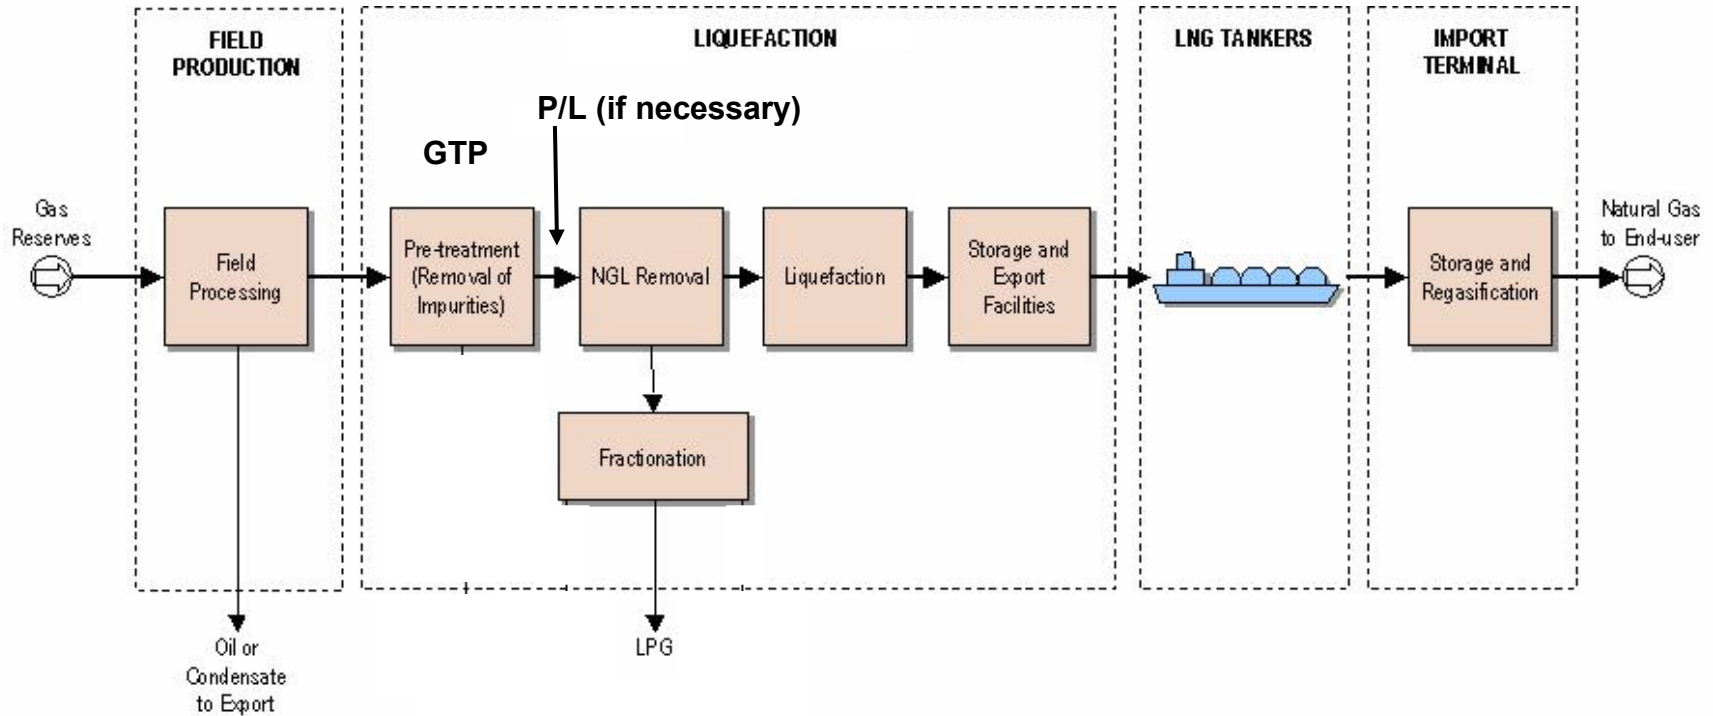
FIELD PRODUCTION

LIQUEFACTION

LNG TANKERS

IMPORT TERMINAL

P/L (if necessary)

GTP

Gas Reserves

Field Processing

Pre-treatment (Removal of Impurities)

NGL Removal

Liquefaction

Storage and Export Facilities

Storage and Regasification

Natural Gas to End-user

Fractionation

Oil or Condensate to Export

LPG